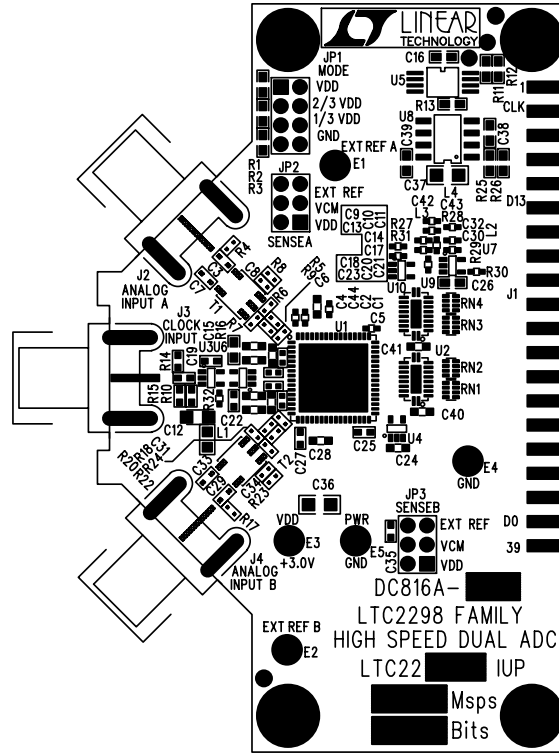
LINEAR TECHNOLOGY

JP1
MODE
VDD
2/3 VDD
1/3 VDD
GND

C16
U5
R12
R11
1
R13
CLK
U8
C39
C38
EXT REF A
E1
R1
R2
R3
JP2
EXT REF
VCM
VDD
SENSEA
C37
L4
R25
R26
D13
C42
C43
L3
R28
R27
R31
C32
L2
C30
C9
C10
C13
C11
C14
C17
C18
C23
C20
C21
C1
R29
U7
C26
R30
U10
U9
R4
J2
ANALOG
INPUT A
C7
C3
C8
R8
T1
R6
R5
R9
C6
C44
C4
C2
RN4
J1
RN3
J3
CLOCK
INPUT
C15
R16
R7
U3
U6
C19
C5
U1
C41
U2
RN2
RN1
R14
R15
R10
R32
C22
C12
L1
C40
R18
C31
R20
R24
R22
C27
C28
C25
U4
C24
E4
GND
C33
C29
T2
C34
R23
C36
R17
JP3
SENSEB
EXT REF
VCM
VDD
D0
39
VDD
E3
+3.0V
PWR
GND
E5
C35
J4
ANALOG
INPUT B
DC816A-
LTC2298 FAMILY
HIGH SPEED DUAL ADC
EXT REF B
E2
LTC22
IUP
Msps
Bits